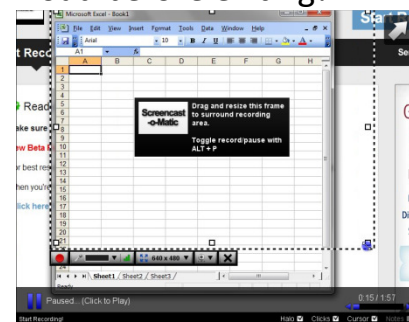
Microsoft Excel - Book1

File Edit View Insert Format Tools Data Window Help

Arial 10 B I U

A1 fx

| | A | B | C | D | E | F | G | H |
|---|---|---|---|---|---|---|---|---|
| 1 | | | | | | | | |
| 2 | | | | | | | | |
| 3 | | | | | | | | |
| 4 | | | | | | | | |
| 5 | | | | | | | | |
| 6 | | | | | | | | |
| 7 | | | | | | | | |
| 8 | | | | | | | | |
| 9 | | | | | | | | |
| 10 | | | | | | | | |
| 11 | | | | | | | | |
| 12 | | | | | | | | |
| 13 | | | | | | | | |
| 14 | | | | | | | | |
| 15 | | | | | | | | |
| 16 | | | | | | | | |
| 17 | | | | | | | | |
| 18 | | | | | | | | |
| 19 | | | | | | | | |
| 20 | | | | | | | | |
| 21 | | | | | | | | |

Screencast-O-Matic

Drag and resize this frame to surround recording area.

Toggle record/pause with ALT + P

640 x 480

Sheet1 / Sheet2 / Sheet3 /

Ready

Start Reco

Read

ake sure

ew Beta

r best re

hen you'r

lick here

Start R

Se

Di

Paused... (Click to Play)

0:15 / 1:57

Start Recording!

Halo Clicks Cursor Notes